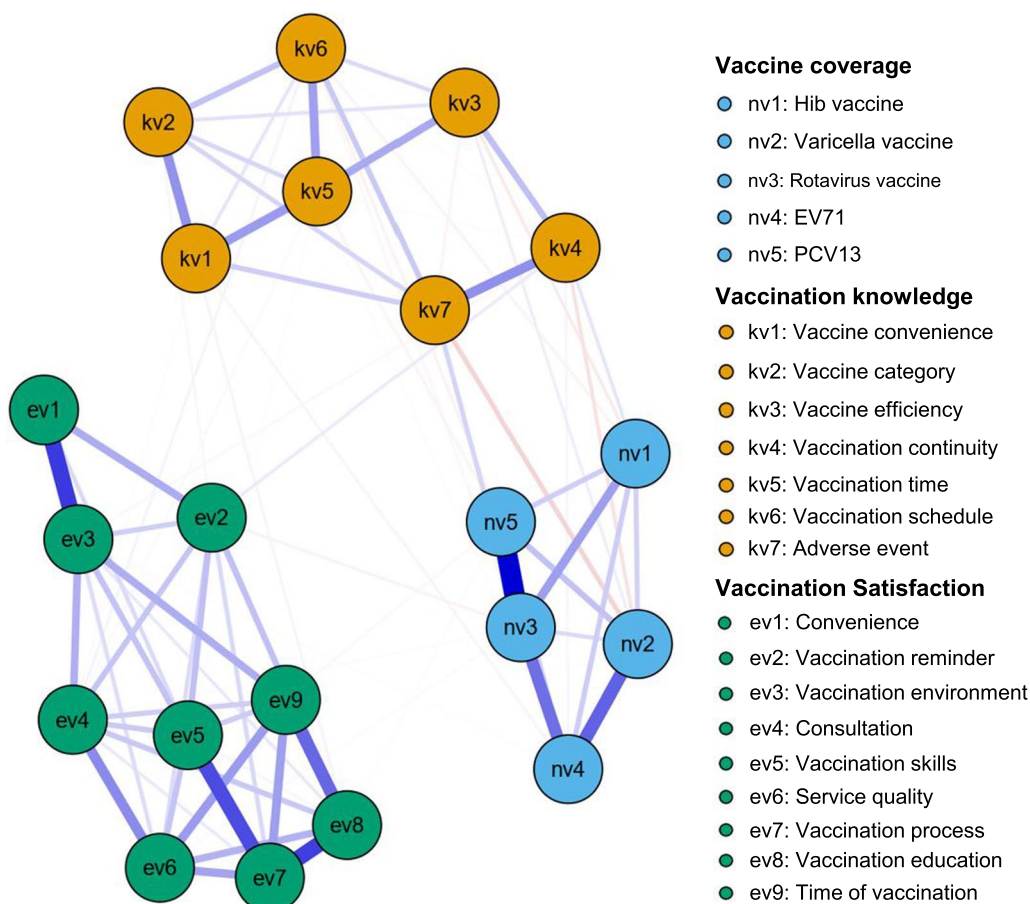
kv6
kv2
kv3
kv5
kv1
kv4
kv7
ev1
ev3
ev2
nv1
nv5
nv3
nv2
nv4
ev4
ev5
ev9
ev8
ev6
ev7

Vaccine coverage
nv1: Hib vaccine
nv2: Varicella vaccine
nv3: Rotavirus vaccine
nv4: EV71
nv5: PCV13
Vaccination knowledge
kv1: Vaccine convenience
kv2: Vaccine category
kv3: Vaccine efficiency
kv4: Vaccination continuity
kv5: Vaccination time
kv6: Vaccination schedule
kv7: Adverse event
Vaccination Satisfaction
ev1: Convenience
ev2: Vaccination reminder
ev3: Vaccination environment
ev4: Consultation
ev5: Vaccination skills
ev6: Service quality
ev7: Vaccination process
ev8: Vaccination education
ev9: Time of vaccination